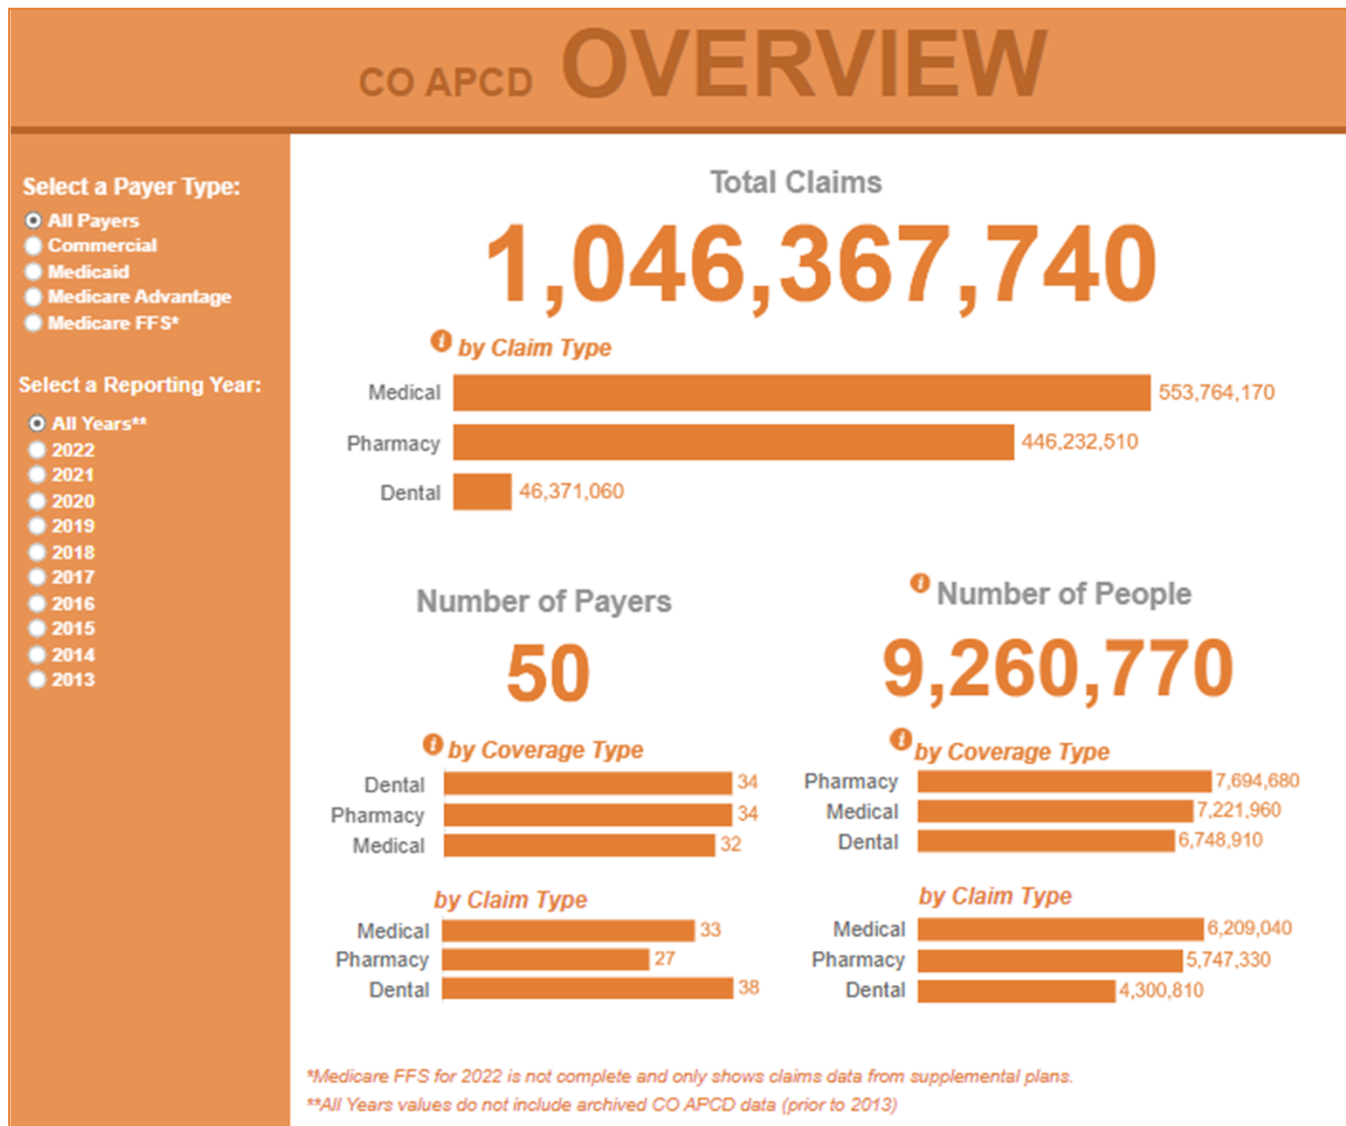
CO APCD OVERVIEW

Select a Payer Type:
All Payers
Commercial
Medicaid
Medicare Advantage
Medicare FFS*

Select a Reporting Year:
All Years**
2022
2021
2020
2019
2018
2017
2016
2015
2014
2013

Total Claims
1,046,367,740

by Claim Type

| | |
|---|---|
| Medical | 553,764,170 |
| Pharmacy | 446,232,510 |
| Dental | 46,371,060 |

Number of Payers
50

by Coverage Type

| | |
|---|---|
| Dental | 34 |
| Pharmacy | 34 |
| Medical | 32 |

by Claim Type

| | |
|---|---|
| Medical | 33 |
| Pharmacy | 27 |
| Dental | 38 |

Number of People
9,260,770

by Coverage Type

| | |
|---|---|
| Pharmacy | 7,694,680 |
| Medical | 7,221,960 |
| Dental | 6,748,910 |

by Claim Type

| | |
|---|---|
| Medical | 6,209,040 |
| Pharmacy | 5,747,330 |
| Dental | 4,300,810 |

*Medicare FFS for 2022 is not complete and only shows claims data from supplemental plans.
**All Years values do not include archived CO APCD data (prior to 2013)